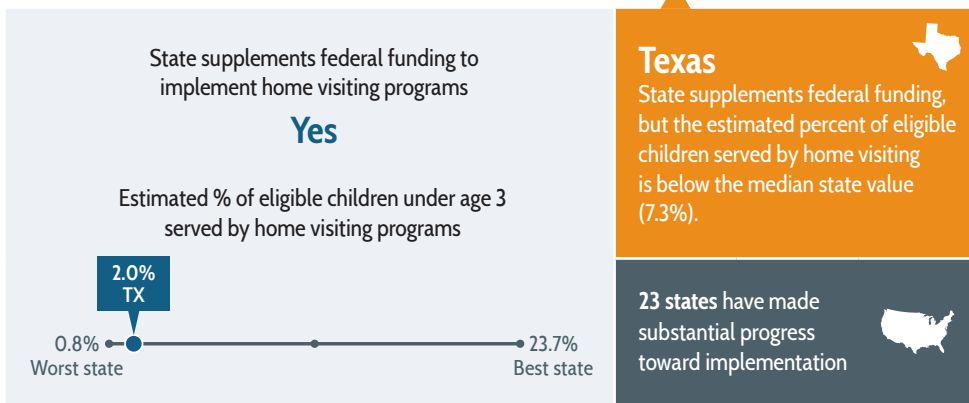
State supplements federal funding to implement home visiting programs

Yes

Estimated % of eligible children under age 3 served by home visiting programs

2.0%
TX

0.8%
Worst state

23.7%
Best state

Texas
State supplements federal funding, but the estimated percent of eligible children served by home visiting is below the median state value (7.3%).

23 states have made substantial progress toward implementation